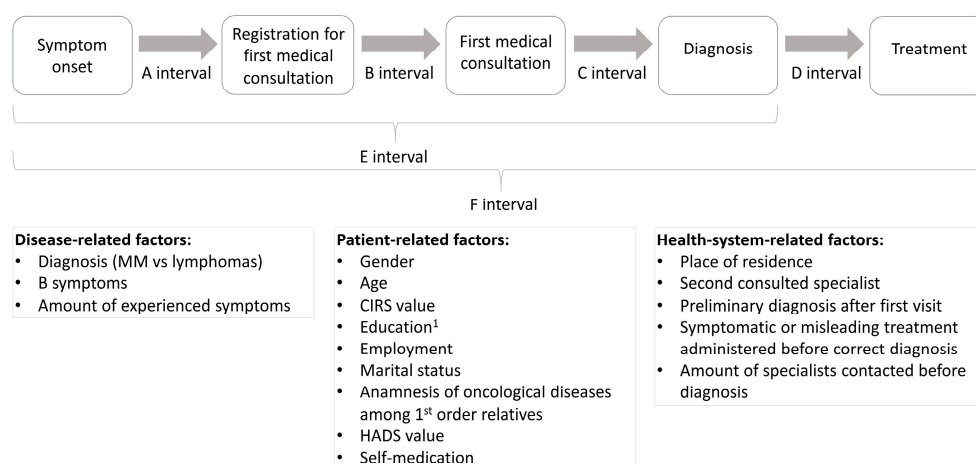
Symptom onset

A interval

Registration for first medical consultation

B interval

First medical consultation

C interval

Diagnosis

D interval

Treatment

E interval

F interval

**Disease-related factors:**
- Diagnosis (MM vs lymphomas)
- B symptoms
- Amount of experienced symptoms

**Patient-related factors:**
- Gender
- Age
- CIRS value
- Education$^1$
- Employment
- Marital status
- Anamnesis of oncological diseases among 1$^{st}$ order relatives
- HADS value
- Self-medication

**Health-system-related factors:**
- Place of residence
- Second consulted specialist
- Preliminary diagnosis after first visit
- Symptomatic or misleading treatment administered before correct diagnosis
- Amount of specialists contacted before diagnosis